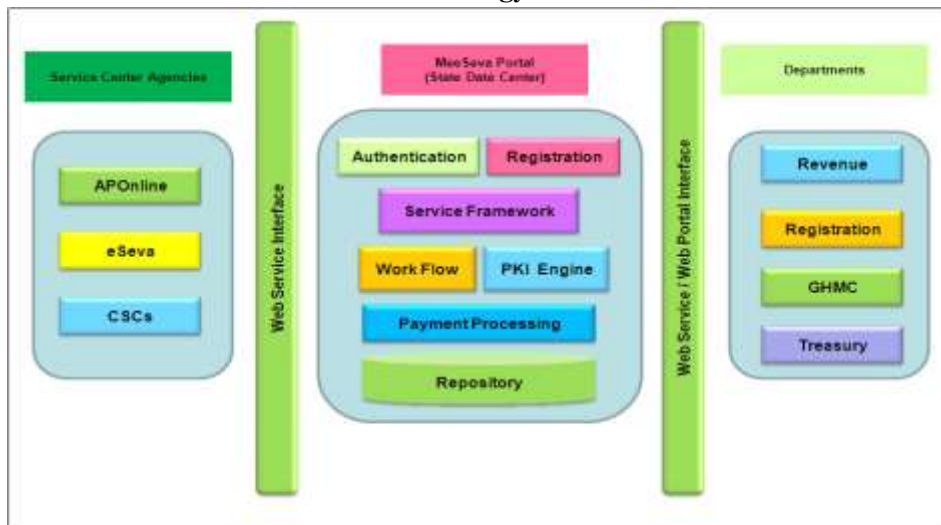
Service Center Agencies

APOnline

eSeva

CSCs

Web Service Interface

MeeSeva Portal
(State Data Center)

Authentication

Registration

Service Framework

Work Flow

PKI Engine

Payment Processing

Repository

Web Service / Web Portal Interface

Departments

Revenue

Registration

GHMC

Treasury